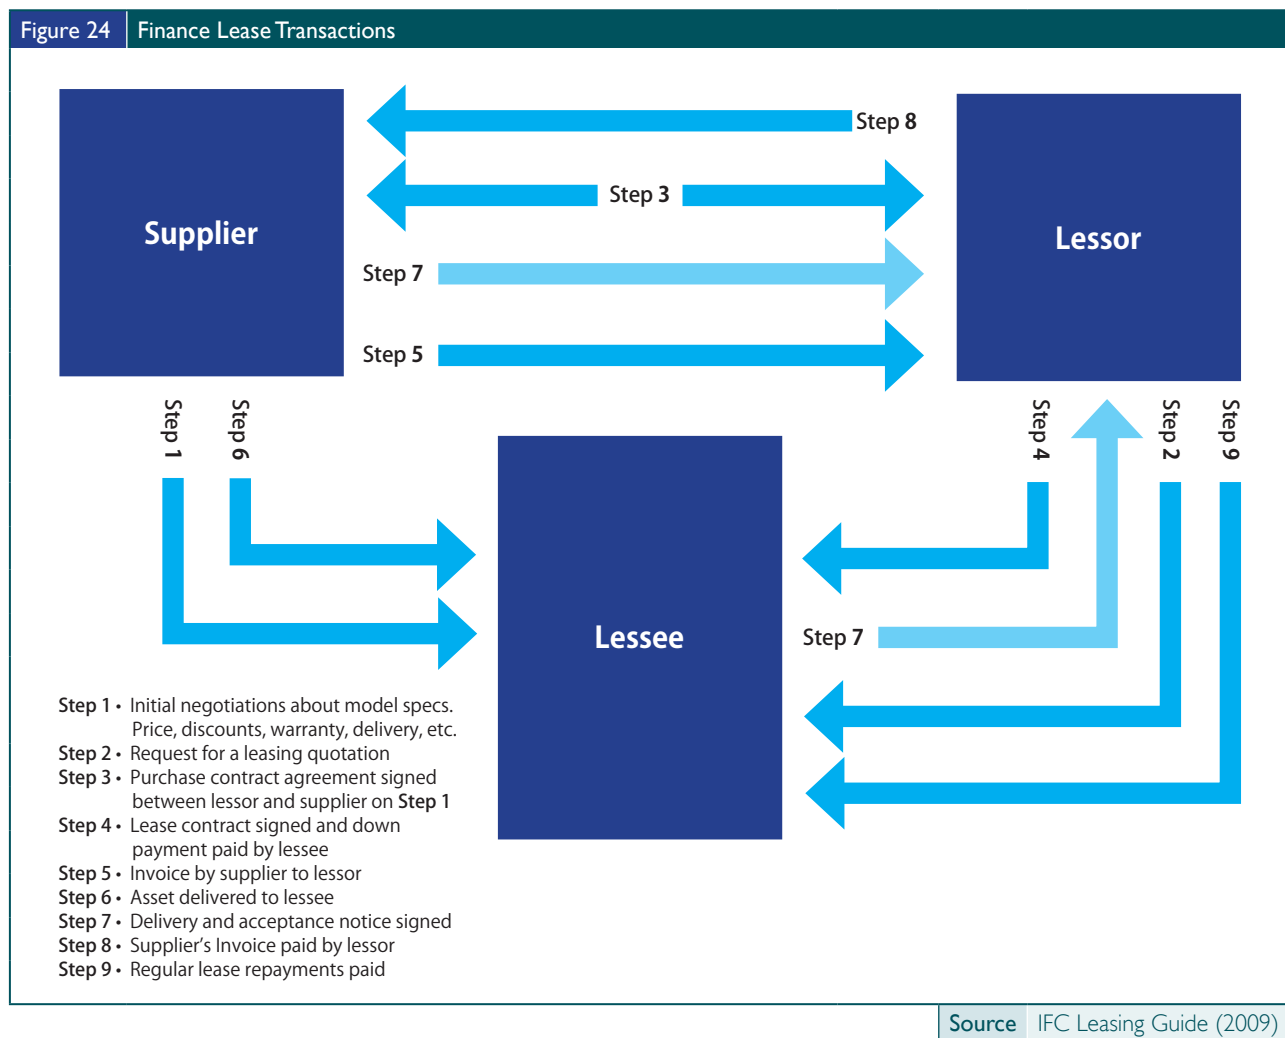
Figure 24 Finance Lease Transactions

Supplier

Step 8

Step 3

Lessor

Step 7

Step 5

Step 1

Step 6

Step 4

Step 2

Step 9

Lessee

Step 7

Step 1 • Initial negotiations about model specs. Price, discounts, warranty, delivery, etc.
Step 2 • Request for a leasing quotation
Step 3 • Purchase contract agreement signed between lessor and supplier on Step 1
Step 4 • Lease contract signed and down payment paid by lessee
Step 5 • Invoice by supplier to lessor
Step 6 • Asset delivered to lessee
Step 7 • Delivery and acceptance notice signed
Step 8 • Supplier's Invoice paid by lessor
Step 9 • Regular lease repayments paid

Source IFC Leasing Guide (2009)